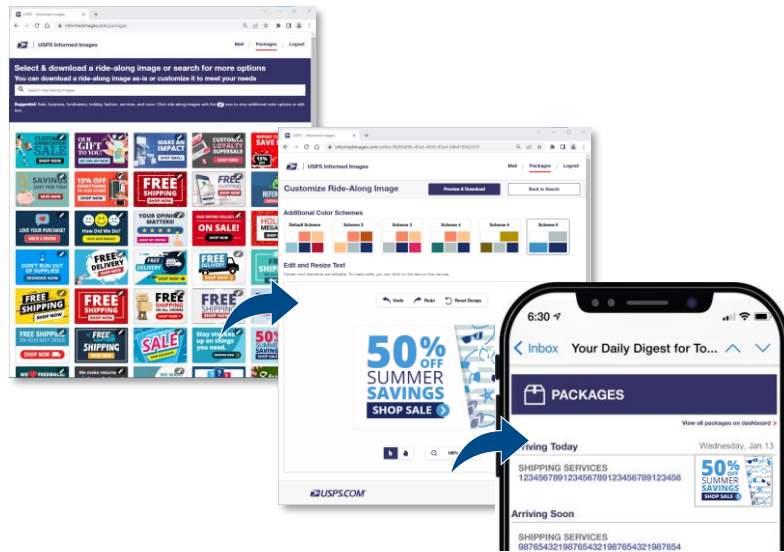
USPS Informed Images

Mail | Packages | Logout

Select & download a ride-along image or search for more options
You can download a ride-along image as-is or customize it to meet your needs

Search ride-along images

CUSTOMER APPRECIATION SALE
OUR GIFT TO YOU
MAKE AN IMPACT
CUSTOM LOYALTY SUPERSALE
SAVE
SAVINGS JUST FOR YOU
15% OFF EVERYTHING IN OUR STORE
FREE SHIPPING
LOVE YOUR PURCHASE?
How Did We Do?
YOUR OPINION MATTERS!
ON SALE!
DON'T RUN OUT OF SUPPLIES!
FREE DELIVERY
FREE DELIVERY
FREE SHIPPING
FREE SHIPPING
FREE SHIPPING
FREE SHIPPING ON YOUR NEXT ORDER
FREE SHIPPING
SALE
Stay on top of things you need.
50% SUMMER SAVINGS
WE FEEDBACK
We make returns

USPS - Informed Images

USPS Informed Images

Mail | Packages | Logout

Customize Ride-Along Image

Preview & Download

Back to Search

Additional Color Schemes

Default Scheme
Scheme 2
Scheme 3
Scheme 4
Scheme 5
Scheme 6

Edit and Resize Text

Undo
Redo
Reset Design

50% OFF
SUMMER SAVINGS
SHOP SALE

100%

USPS.COM

6:30

Inbox
Your Daily Digest for To...

PACKAGES

View all packages on dashboard

Arriving Today
Wednesday, Jan 13

SHIPPING SERVICES
12345678912345678912345678912345 6

50% OFF SUMMER SAVINGS SHOP SALE

Arriving Soon

SHIPPING SERVICES
98765432198765432198765432198765 4